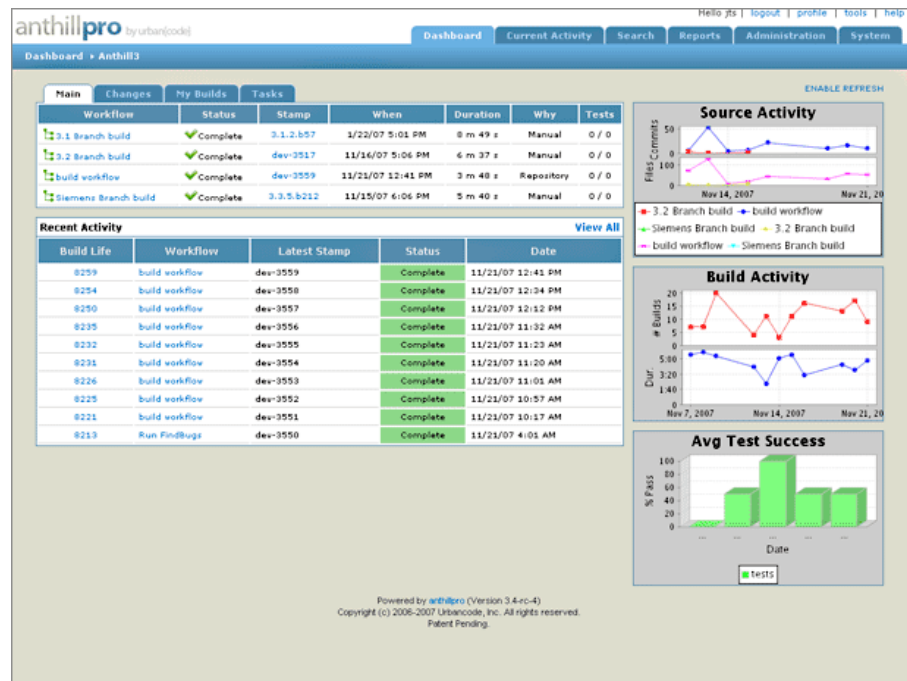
anthillpro by urban{code}

Hello jts | logout | profile | tools | help

Dashboard | Current Activity | Search | Reports | Administration | System

Dashboard ▸ Anthill3

ENABLE REFRESH

Main | Changes | My Builds | Tasks

| Workflow | Status | Stamp | When | Duration | Why | Tests |
|---|---|---|---|---|---|---|
| 3.1 Branch build | Complete | 3.1.2.b57 | 1/22/07 5:01 PM | 8 m 49 s | Manual | 0 / 0 |
| 3.2 Branch build | Complete | dev-3517 | 11/16/07 5:06 PM | 6 m 37 s | Manual | 0 / 0 |
| build workflow | Complete | dev-3559 | 11/21/07 12:41 PM | 3 m 48 s | Repository | 0 / 0 |
| Siemens Branch build | Complete | 3.3.5.b212 | 11/15/07 6:06 PM | 5 m 40 s | Manual | 0 / 0 |

Recent Activity
View All

| Build Life | Workflow | Latest Stamp | Status | Date |
|---|---|---|---|---|
| 8259 | build workflow | dev-3559 | Complete | 11/21/07 12:41 PM |
| 8254 | build workflow | dev-3558 | Complete | 11/21/07 12:34 PM |
| 8250 | build workflow | dev-3557 | Complete | 11/21/07 12:12 PM |
| 8235 | build workflow | dev-3556 | Complete | 11/21/07 11:32 AM |
| 8232 | build workflow | dev-3555 | Complete | 11/21/07 11:23 AM |
| 8231 | build workflow | dev-3554 | Complete | 11/21/07 11:20 AM |
| 8226 | build workflow | dev-3553 | Complete | 11/21/07 11:01 AM |
| 8225 | build workflow | dev-3552 | Complete | 11/21/07 10:57 AM |
| 8221 | build workflow | dev-3551 | Complete | 11/21/07 10:17 AM |
| 8213 | Run FindBugs | dev-3550 | Complete | 11/21/07 4:01 AM |

Source Activity
Commits 50 0
Files 100 0
Nov 14, 2007 Nov 21, 20
3.2 Branch build  build workflow  Siemens Branch build  3.2 Branch build  build workflow  Siemens Branch build

Build Activity
# Builds 20 15 10 5 0
Dur. 5:00 3:20 1:40 0
Nov 7, 2007 Nov 14, 2007 Nov 21, 20

Avg Test Success
% Pass 100 80 60 40 20 0
Date
tests

Powered by anthillpro (Version 3.4-rc-4)
Copyright (c) 2006-2007 Urbancode, Inc. All rights reserved.
Patent Pending.